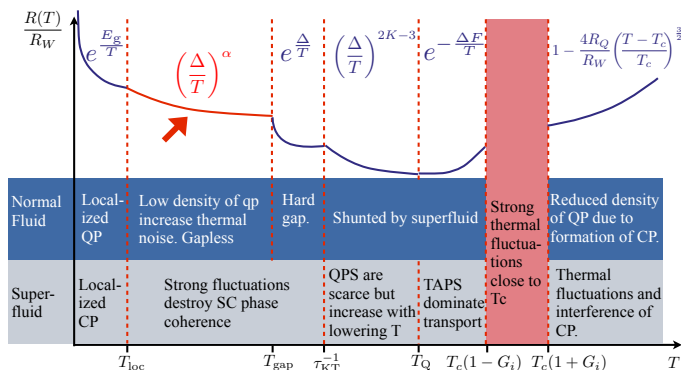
$\frac{R(T)}{R_W}$

$e^{\frac{E_g}{T}}$ $\left(\frac{\Delta}{T}\right)^{\alpha}$ $e^{\frac{\Delta}{T}}$ $\left(\frac{\Delta}{T}\right)^{2K-3}$ $e^{-\frac{\Delta F}{T}}$ $1-\frac{4R_Q}{R_W}\left(\frac{T-T_c}{T_c}\right)^{\frac{3}{2}}$

| | | | | | | |
|---|---|---|---|---|---|---|
| Normal Fluid | Localized QP | Low density of qp increase thermal noise. Gapless | Hard gap. | Shunted by superfluid | Strong thermal fluctuations close to Tc | Reduced density of QP due to formation of CP. |
| Superfluid | Localized CP | Strong fluctuations destroy SC phase coherence | | QPS are scarce but increase with lowering T | TAPS dominate transport | | Thermal fluctuations and interference of CP. |

$T_{\text{loc}}$ $T_{\text{gap}}$ $\tau_{\text{KT}}^{-1}$ $T_{\text{Q}}$ $T_c(1-G_i)$ $T_c(1+G_i)$ $T$